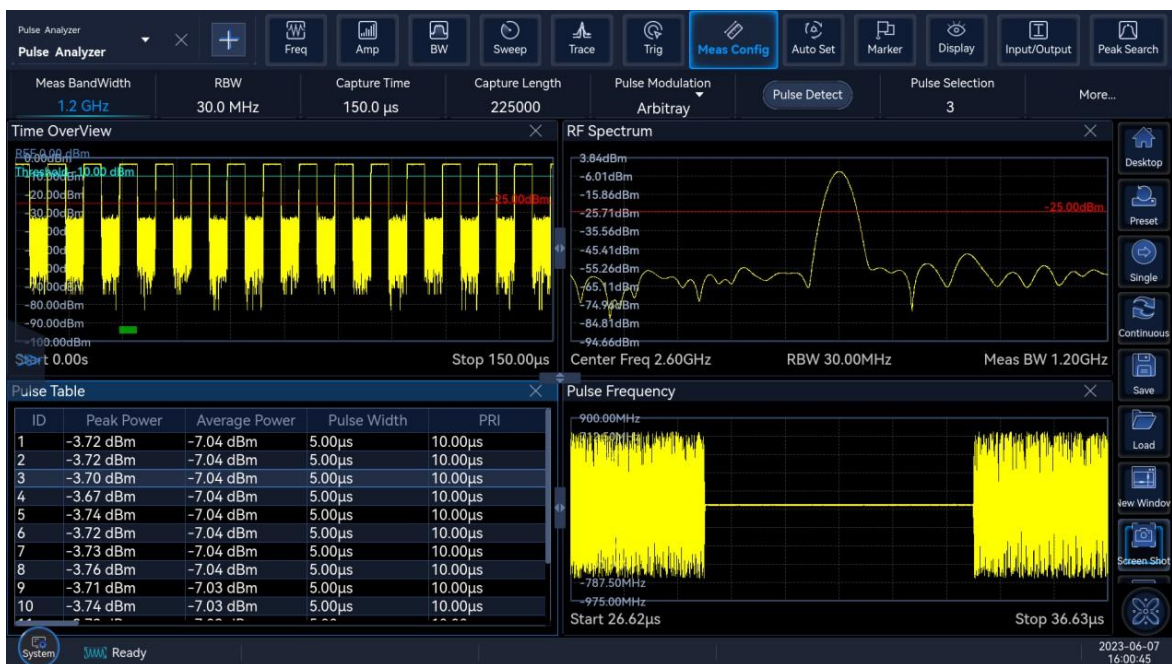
Pulse Analyzer
Pulse Analyzer

+ Freq Amp BW Sweep Trace Trig Meas Config Auto Set Marker Display Input/Output Peak Search

| Meas BandWidth | RBW | Capture Time | Capture Length | Pulse Modulation | | Pulse Selection | |
|---|---|---|---|---|---|---|---|
| 1.2 GHz | 30.0 MHz | 150.0 µs | 225000 | Arbitray | Pulse Detect | 3 | More... |

Time OverView
REF 0.00 dBm
Threshold -10.00 dBm
-20.00dBm
-30.00dBm
-25.00dBm
-80.00dBm
-90.00dBm
-100.00dBm
Start 0.00s
Stop 150.00µs

RF Spectrum
3.84dBm
-6.01dBm
-15.86dBm
-25.71dBm
-35.56dBm
-45.41dBm
-55.26dBm
-65.11dBm
-74.96dBm
-84.81dBm
-94.66dBm
-25.00dBm
Center Freq 2.60GHz
RBW 30.00MHz
Meas BW 1.20GHz

Pulse Table

| ID | Peak Power | Average Power | Pulse Width | PRI |
|---|---|---|---|---|
| 1 | -3.72 dBm | -7.04 dBm | 5.00µs | 10.00µs |
| 2 | -3.72 dBm | -7.04 dBm | 5.00µs | 10.00µs |
| 3 | -3.70 dBm | -7.04 dBm | 5.00µs | 10.00µs |
| 4 | -3.67 dBm | -7.04 dBm | 5.00µs | 10.00µs |
| 5 | -3.74 dBm | -7.04 dBm | 5.00µs | 10.00µs |
| 6 | -3.72 dBm | -7.04 dBm | 5.00µs | 10.00µs |
| 7 | -3.73 dBm | -7.04 dBm | 5.00µs | 10.00µs |
| 8 | -3.76 dBm | -7.04 dBm | 5.00µs | 10.00µs |
| 9 | -3.71 dBm | -7.03 dBm | 5.00µs | 10.00µs |
| 10 | -3.74 dBm | -7.03 dBm | 5.00µs | 10.00µs |

Pulse Frequency
900.00MHz
-787.50MHz
-975.00MHz
Start 26.62µs
Stop 36.63µs

Desktop
Preset
Single
Continuous
Save
Load
New Window
Screen Shot

System
Ready
2023-06-07
16:00:45